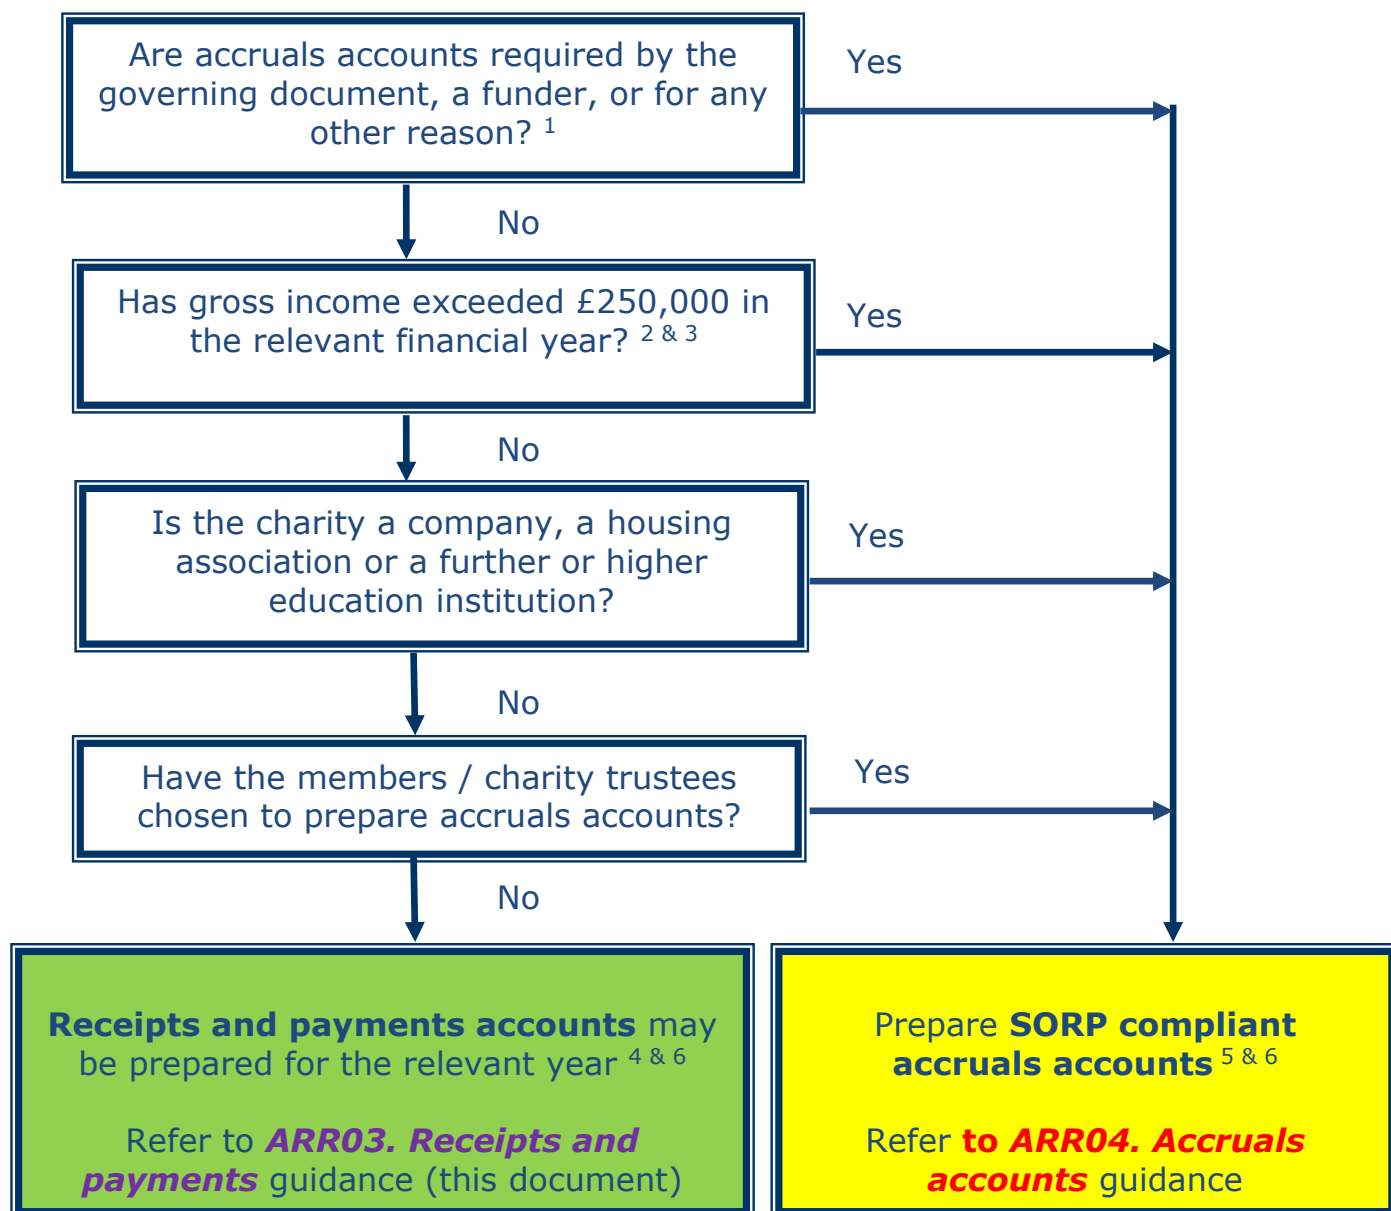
Are accruals accounts required by the governing document, a funder, or for any other reason? $^{1}$

Yes

No

Has gross income exceeded £250,000 in the relevant financial year? $^{2\ \&\ 3}$

Yes

No

Is the charity a company, a housing association or a further or higher education institution?

Yes

No

Have the members / charity trustees chosen to prepare accruals accounts?

Yes

No

**Receipts and payments accounts** may be prepared for the relevant year $^{4\ \&\ 6}$

Refer to ***ARR03. Receipts and payments*** guidance (this document)

Prepare **SORP compliant accruals accounts** $^{5\ \&\ 6}$

Refer **to *ARR04. Accruals accounts*** guidance